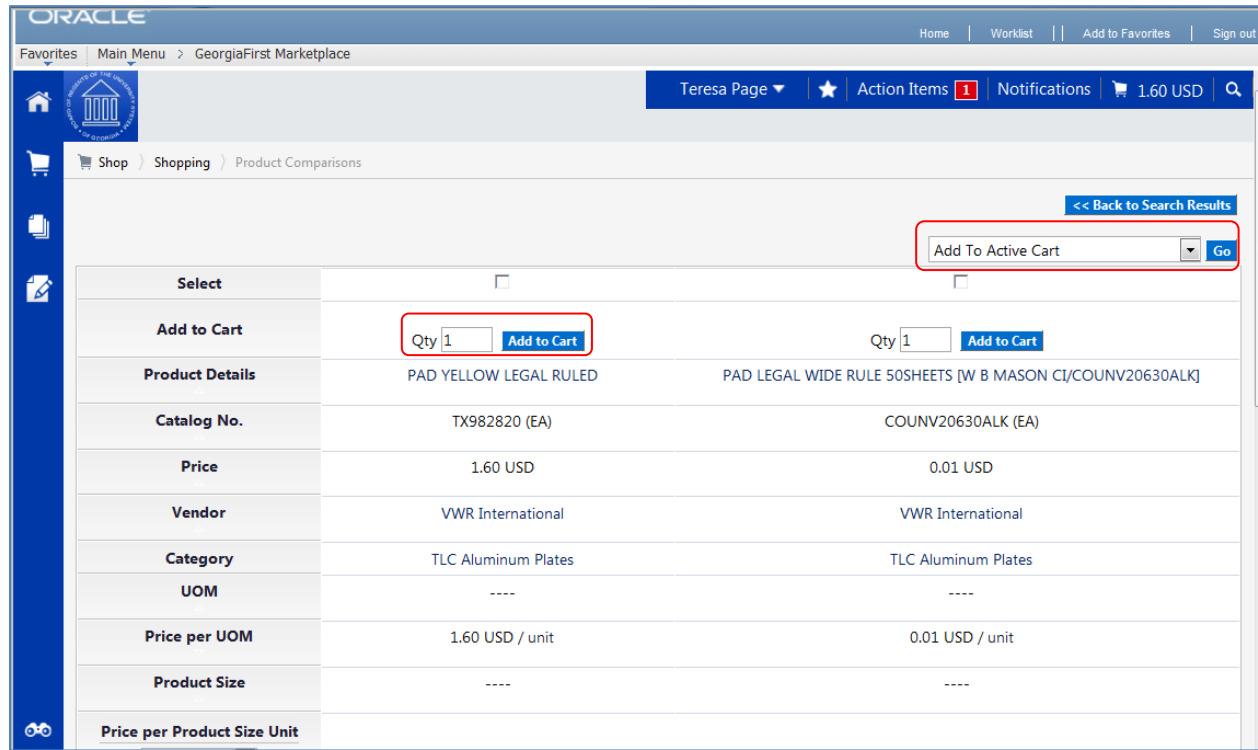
ORACLE

Home | Worklist | Add to Favorites | Sign out

Favorites | Main Menu > GeorgiaFirst Marketplace

Teresa Page ▼ | Action Items 1 | Notifications | 1.60 USD

Shop 〉 Shopping 〉 Product Comparisons

<< Back to Search Results

Add To Active Cart Go

| Select | | |
|---|---|---|
| Add to Cart | Qty 1 Add to Cart | Qty 1 Add to Cart |
| Product Details | PAD YELLOW LEGAL RULED | PAD LEGAL WIDE RULE 50SHEETS [W B MASON CI/COUNV20630ALK] |
| Catalog No. | TX982820 (EA) | COUNV20630ALK (EA) |
| Price | 1.60 USD | 0.01 USD |
| Vendor | VWR International | VWR International |
| Category | TLC Aluminum Plates | TLC Aluminum Plates |
| UOM | ---- | ---- |
| Price per UOM | 1.60 USD / unit | 0.01 USD / unit |
| Product Size | ---- | ---- |
| Price per Product Size Unit | | |